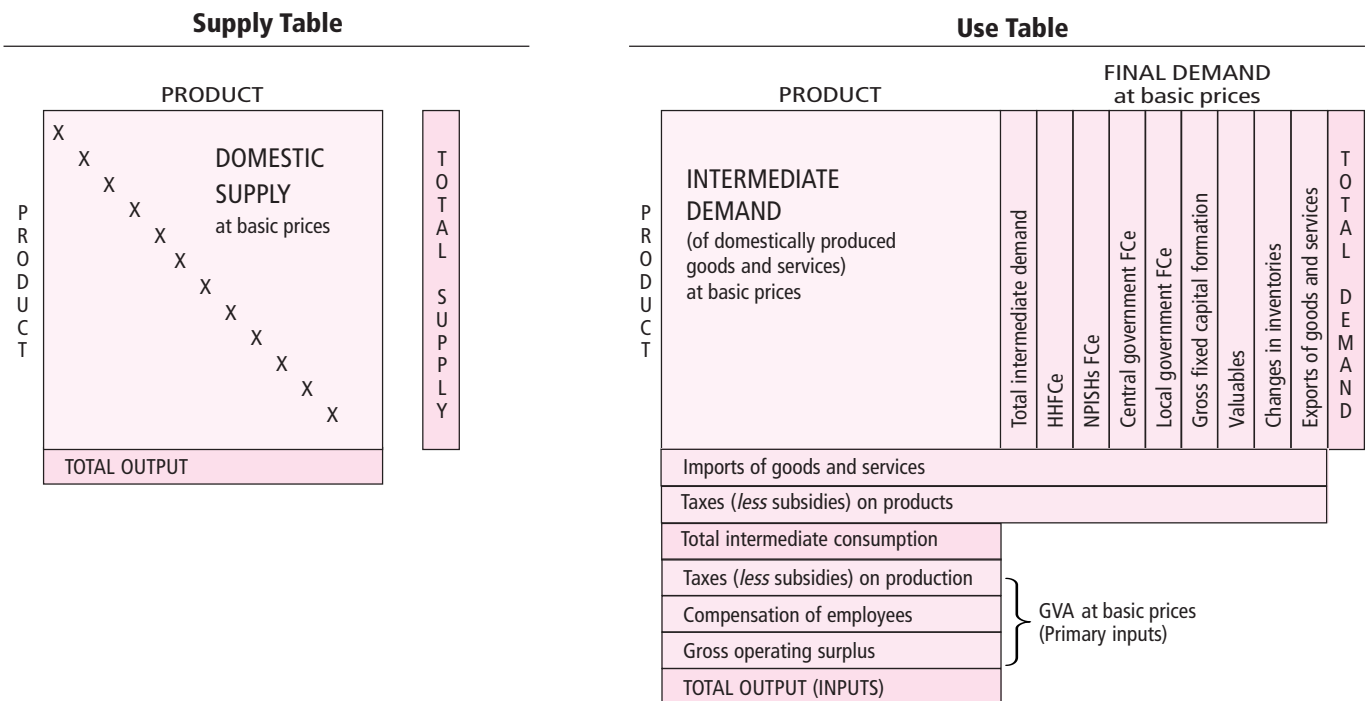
**Supply Table**

PRODUCT

X X X X X X X X X X X X X

DOMESTIC SUPPLY at basic prices

PRODUCT

TOTAL SUPPLY

TOTAL OUTPUT

**Use Table**

PRODUCT

FINAL DEMAND at basic prices

PRODUCT

INTERMEDIATE DEMAND (of domestically produced goods and services) at basic prices

Total intermediate demand

HHFCe

NPISHs FCe

Central government FCe

Local government FCe

Gross fixed capital formation

Valuables

Changes in inventories

Exports of goods and services

TOTAL DEMAND

Imports of goods and services

Taxes (*less* subsidies) on products

Total intermediate consumption

Taxes (*less* subsidies) on production

Compensation of employees

Gross operating surplus

GVA at basic prices (Primary inputs)

TOTAL OUTPUT (INPUTS)